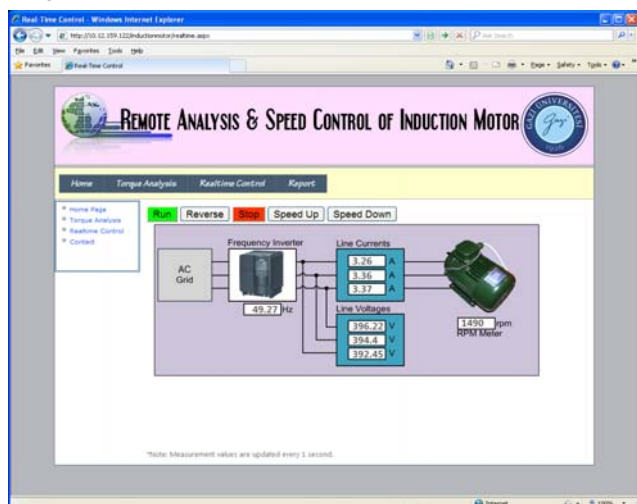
Real Time Control - Windows Internet Explorer

http://10.12.159.122/inductionmotor/realtime.aspx

File Edit View Favorites Tools Help

Favorites Real Time Control

Page Safety Tools

REMOTE ANALYSIS & SPEED CONTROL OF INDUCTION MOTOR

GAZİ ÜNİVERSİTESİ 1926

Home Torque Analysis Realtime Control Report

Home Page
Torque Analysis
Realtime Control
Contact

Run Reverse Stop Speed Up Speed Down

AC Grid

Frequency Inverter

49.27 Hz

Line Currents

3.26 A
3.36 A
3.37 A

Line Voltages

396.22 V
394.4 V
392.45 V

1490 rpm
RPM Meter

*Note: Measurement values are updated every 1 second.

Internet 100%